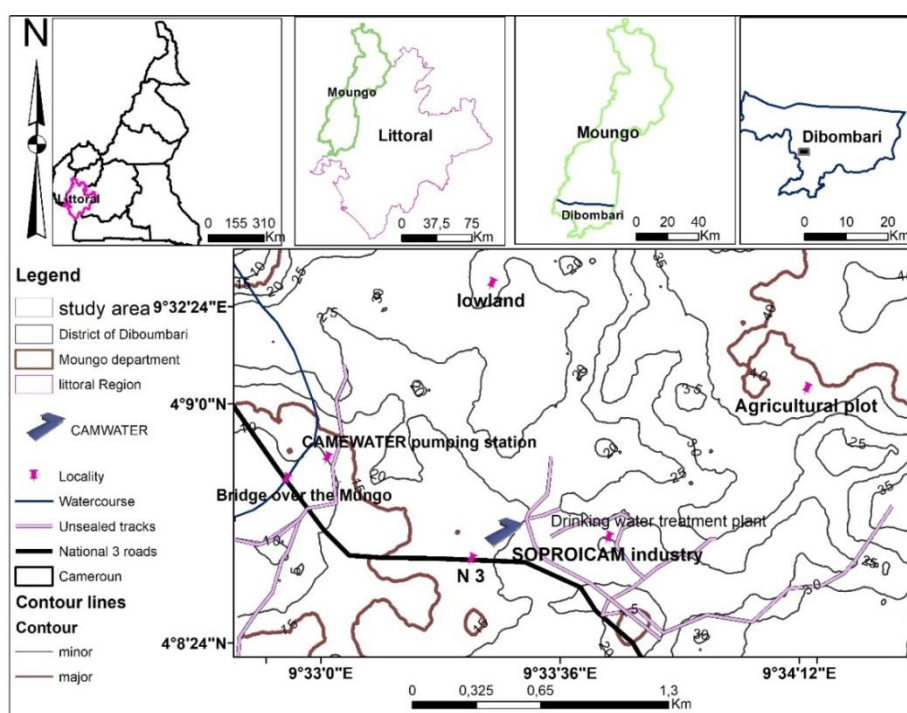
N

Littoral

0 155 310 Km

Moungo

Littoral

0 37,5 75 Km

Moungo

Dibombari

0 20 40 Km

Dibombari

0 10 20 Km

Legend

study area

District of Dibombari

Moungo department

littoral Region

CAMWATER

Locality

Watercourse

Unsealed tracks

National 3 roads

Cameroun

Contour lines

Contour

minor

major

9°32'24"E

4°9'0"N

4°8'24"N

9°33'0"E

9°33'36"E

9°34'12"E

lowland

Agricultural plot

CAMEWATER pumping station

Bridge over the Mungo

Drinking water treatment plant

SOPROICAM industry

N 3

25

20

25

20

15

10

40

40

35

30

25

20

25

35

25

30

20

15

10

10

15

15

5

20

30

0 0,325 0,65 1,3 Km